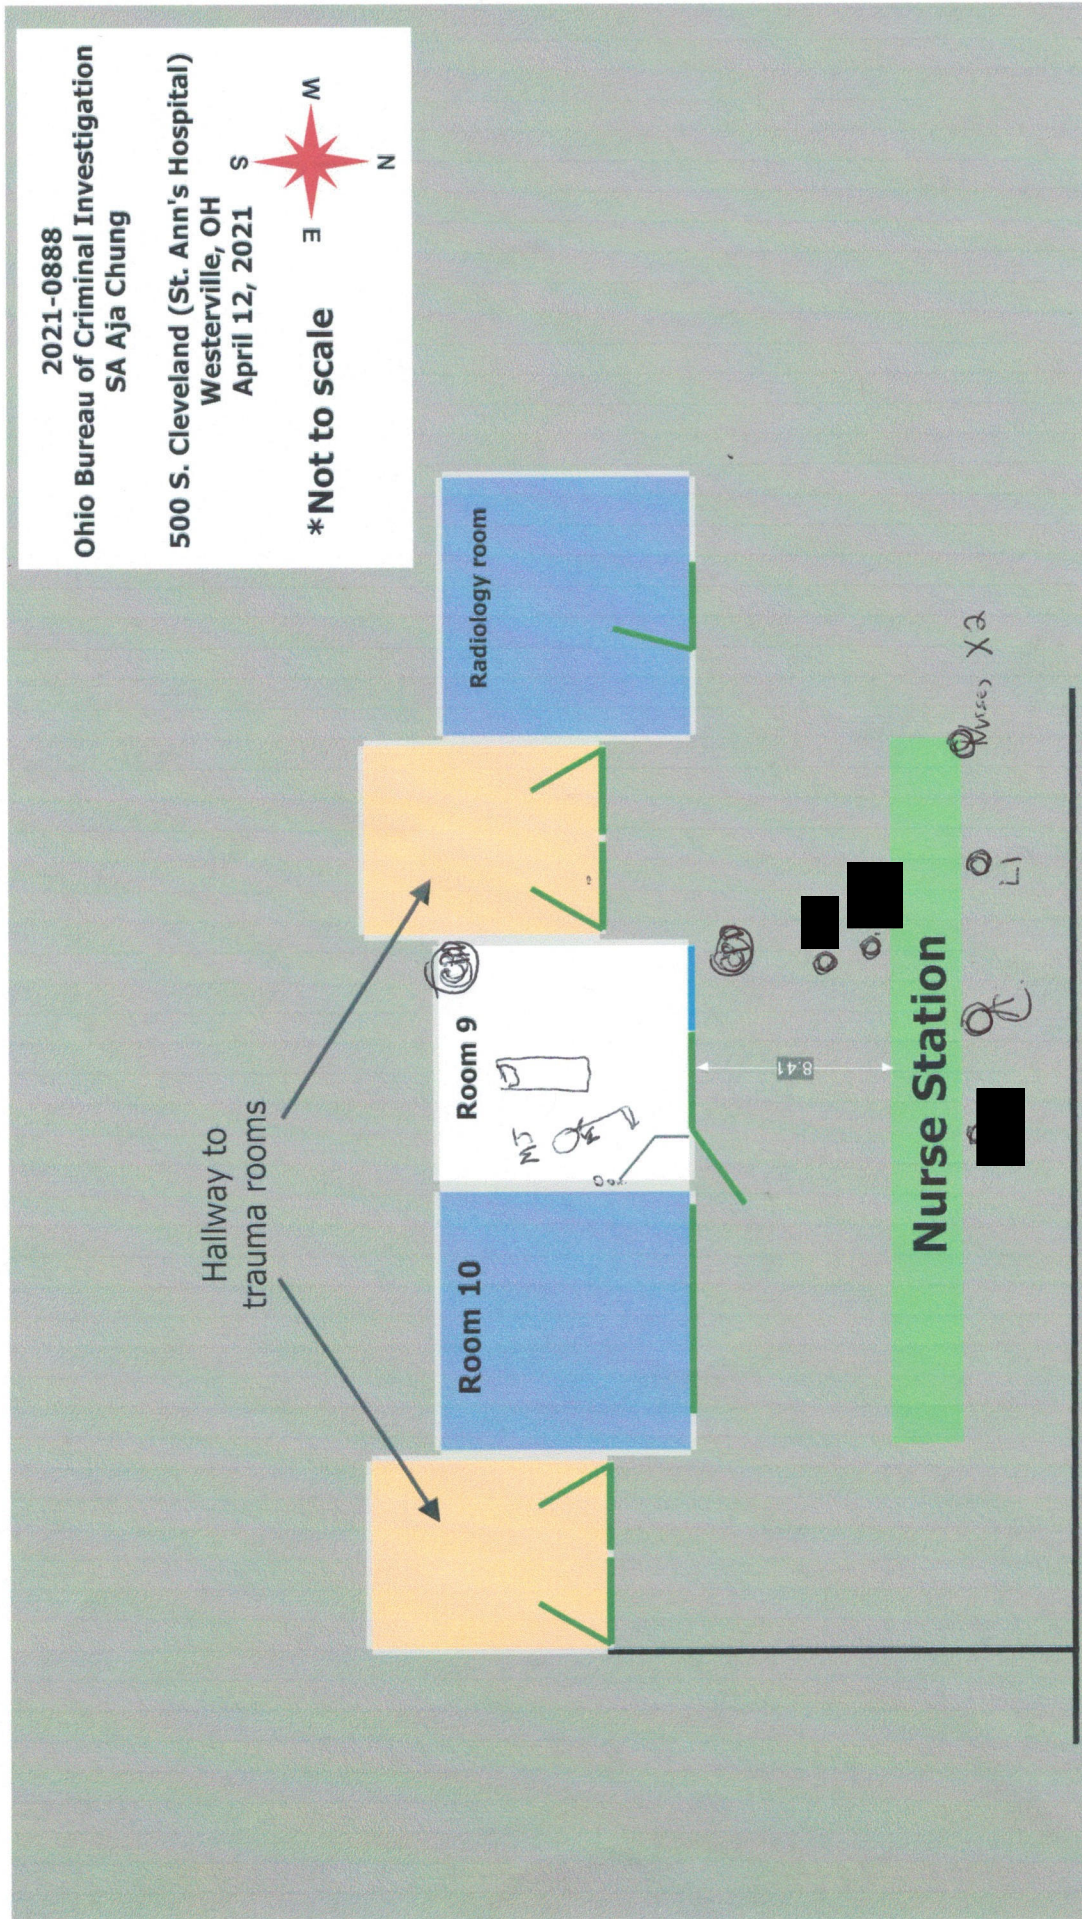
2021-0888
Ohio Bureau of Criminal Investigation
SA Aja Chung

500 S. Cleveland (St. Ann's Hospital)
Westerville, OH
April 12, 2021

W
S
N
E

*Not to scale

Radiology room

Hallway to trauma rooms

Room 9

Room 10

8.41

Nurse Station

MJ

Nurses X2

L1